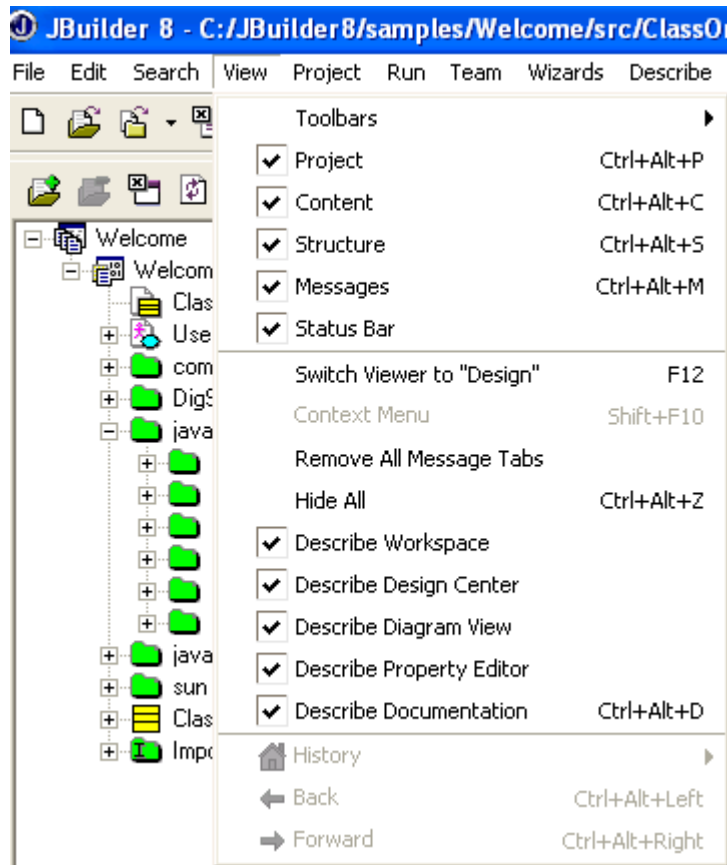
JBuilder 8 - C:/JBuilder8/samples/Welcome/src/ClassO

File Edit Search View Project Run Team Wizards Describe

Welcome
Welcom
Clas
Use
com
DigS
java
java
sun
Clas
Impo

Toolbars
Project Ctrl+Alt+P
Content Ctrl+Alt+C
Structure Ctrl+Alt+S
Messages Ctrl+Alt+M
Status Bar
Switch Viewer to "Design" F12
Context Menu Shift+F10
Remove All Message Tabs
Hide All Ctrl+Alt+Z
Describe Workspace
Describe Design Center
Describe Diagram View
Describe Property Editor
Describe Documentation Ctrl+Alt+D
History
Back Ctrl+Alt+Left
Forward Ctrl+Alt+Right